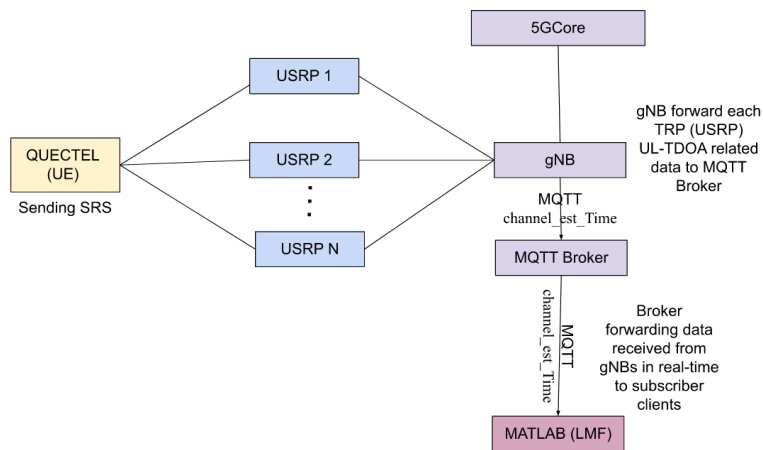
5GCore

USRP 1

gNB forward each TRP (USRP) UL-TDOA related data to MQTT Broker

QUECTEL (UE)

Sending SRS

USRP 2

gNB

⋮

MQTT
channel_est_Time

USRP N

MQTT Broker

MQTT
channel_est_Time

Broker forwarding data received from gNBs in real-time to subscriber clients

MATLAB (LMF)